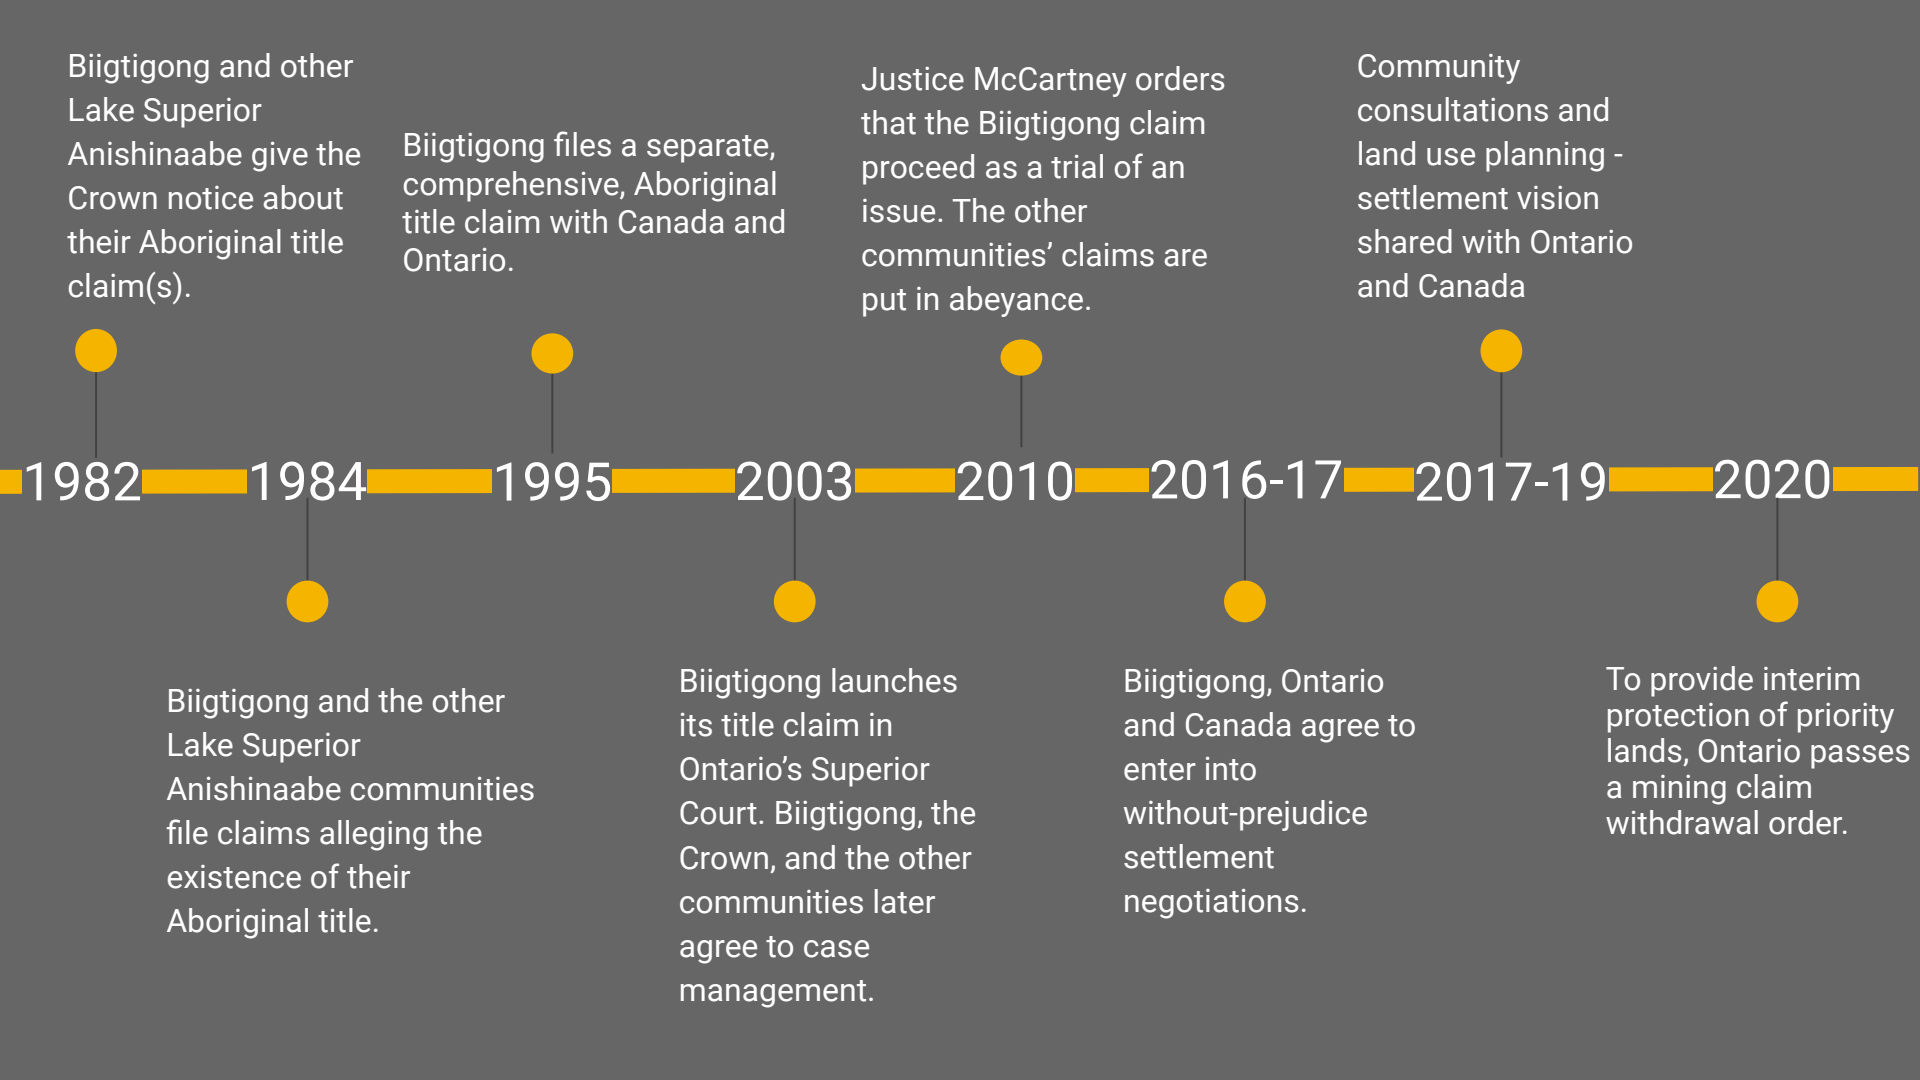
1982

Biigtigong and other Lake Superior Anishinaabe give the Crown notice about their Aboriginal title claim(s).

1984

Biigtigong and the other Lake Superior Anishinaabe communities file claims alleging the existence of their Aboriginal title.

1995

Biigtigong files a separate, comprehensive, Aboriginal title claim with Canada and Ontario.

2003

Biigtigong launches its title claim in Ontario's Superior Court. Biigtigong, the Crown, and the other communities later agree to case management.

2010

Justice McCartney orders that the Biigtigong claim proceed as a trial of an issue. The other communities' claims are put in abeyance.

2016-17

Biigtigong, Ontario and Canada agree to enter into without-prejudice settlement negotiations.

2017-19

Community consultations and land use planning - settlement vision shared with Ontario and Canada

2020

To provide interim protection of priority lands, Ontario passes a mining claim withdrawal order.